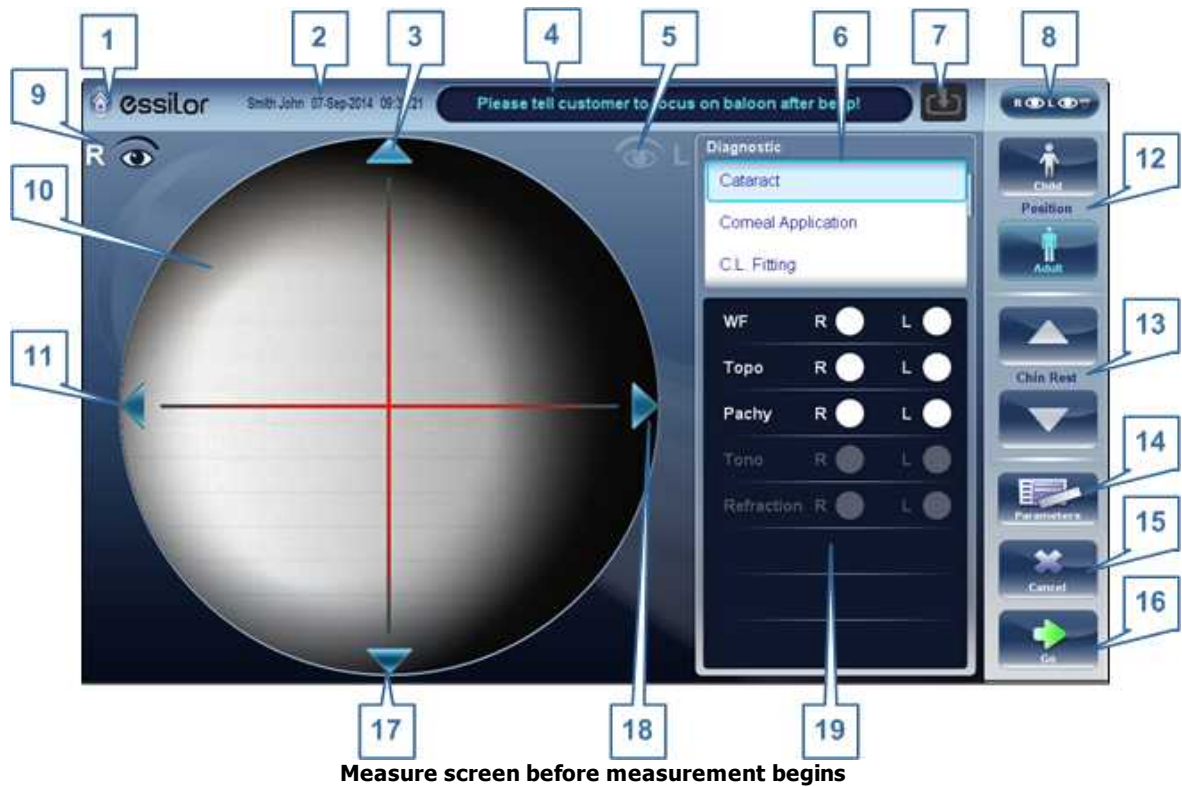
1
2
3
4
5
6
7
8
9
10
11
12
13
14
15
16
17
18
19

essilor Smith John 07-Sep-2014 09:3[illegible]21

Please tell customer to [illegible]ocus on baloon after be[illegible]p!

R L

Diagnostic
Cataract
Corneal Application
C.L. Fitting

WF R L
Topo R L
Pachy R L
Tono R L
Refraction R L

Child
Position
Adult
Chin Rest
Parameters
Cancel
Go

Measure screen before measurement begins